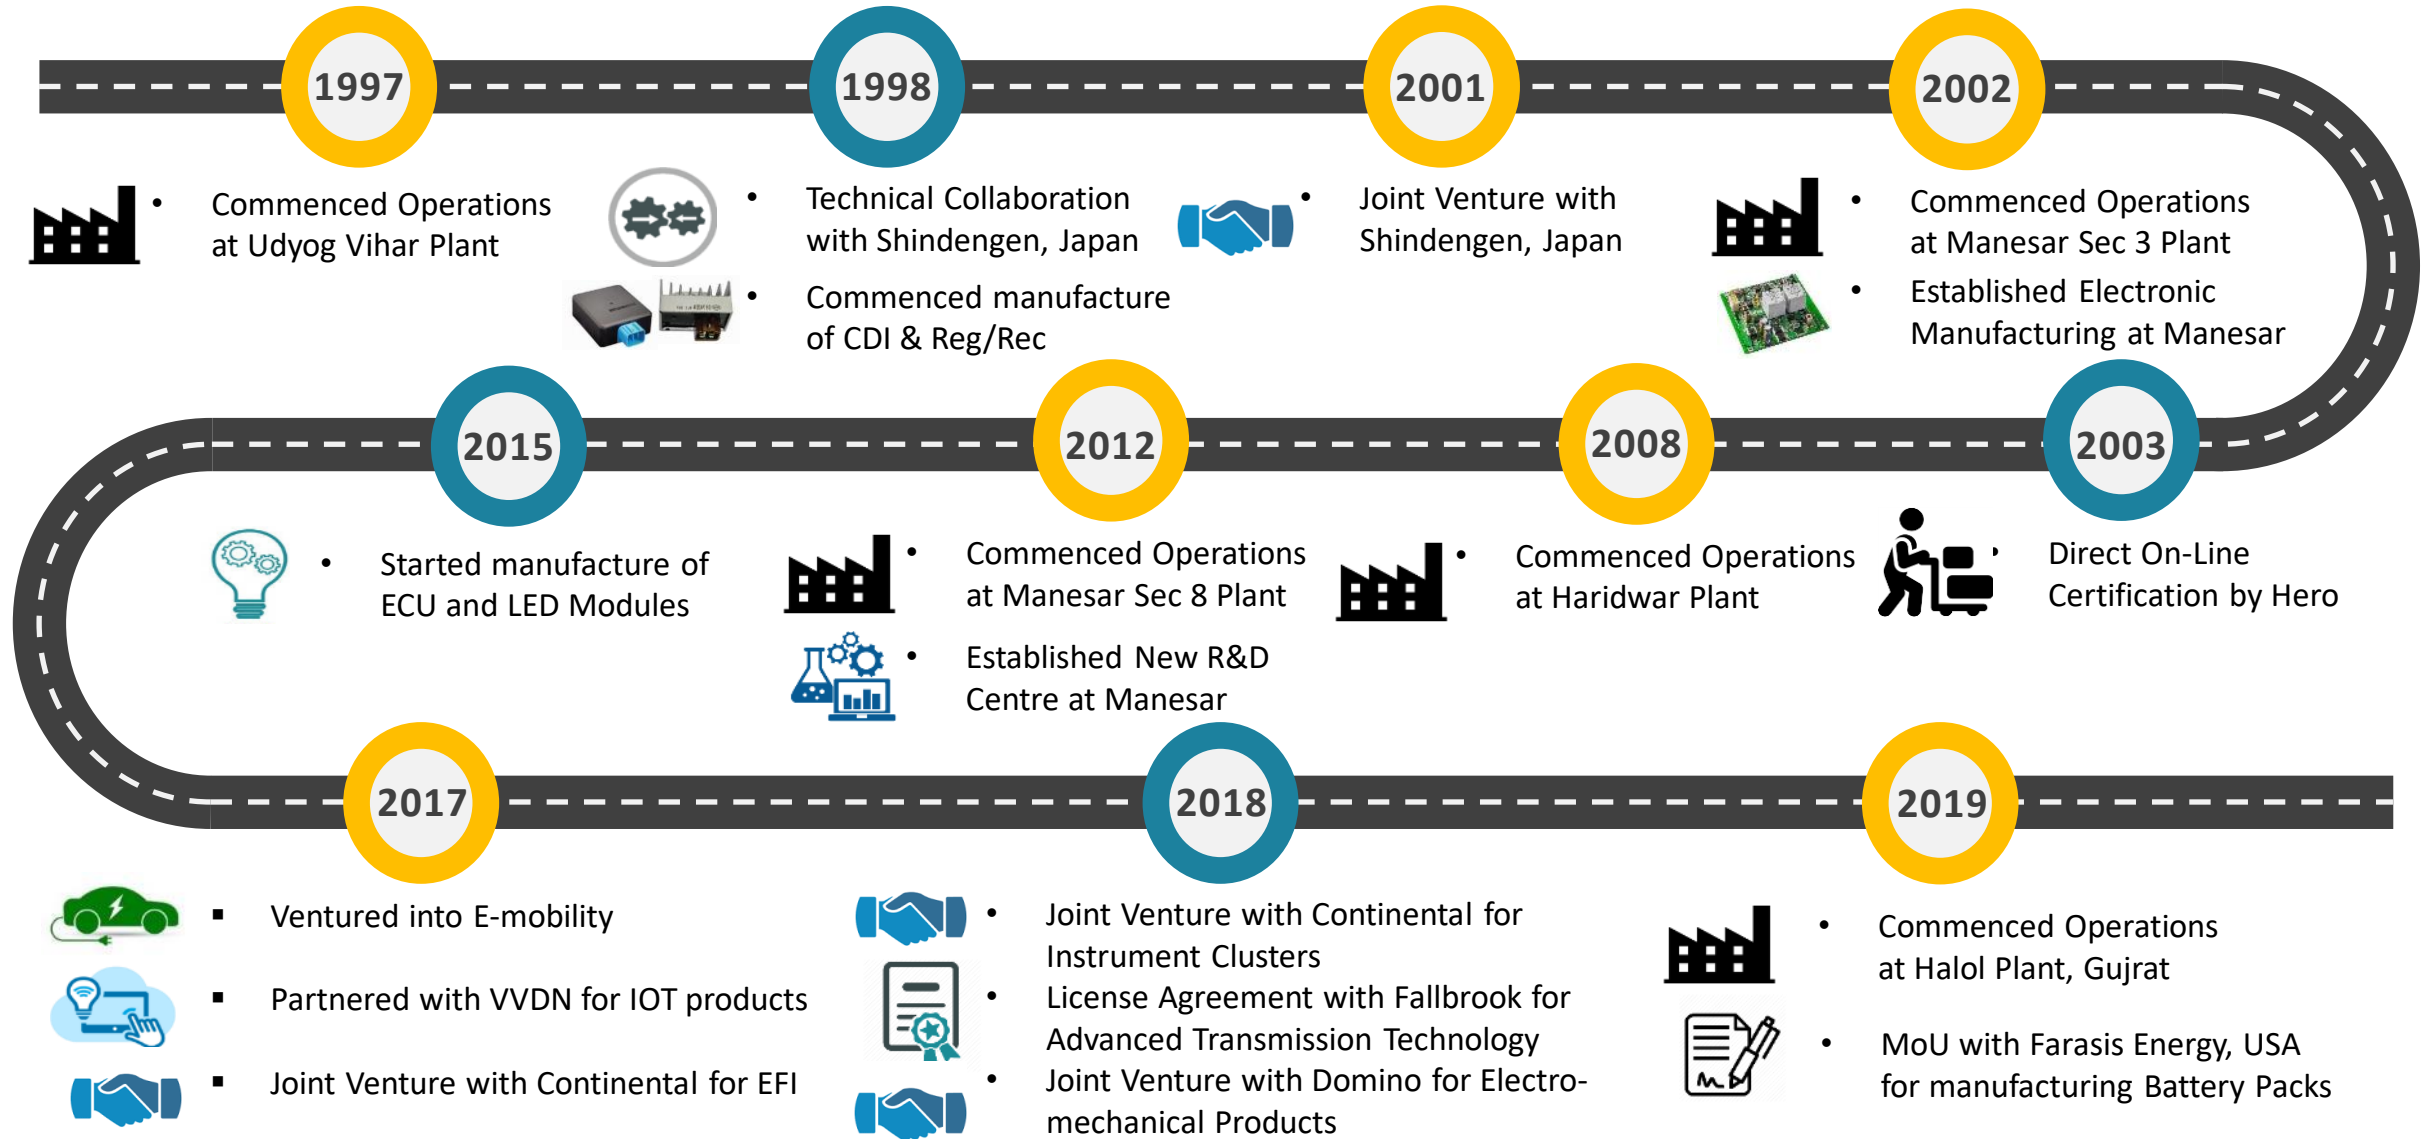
1997

• Commenced Operations at Udyog Vihar Plant

1998

• Technical Collaboration with Shindengen, Japan
• Commenced manufacture of CDI & Reg/Rec

2001

• Joint Venture with Shindengen, Japan

2002

• Commenced Operations at Manesar Sec 3 Plant
• Established Electronic Manufacturing at Manesar

2003

• Direct On-Line Certification by Hero

2008

• Commenced Operations at Haridwar Plant

2012

• Commenced Operations at Manesar Sec 8 Plant
• Established New R&D Centre at Manesar

2015

• Started manufacture of ECU and LED Modules

2017

▪ Ventured into E-mobility
▪ Partnered with VVDN for IOT products
▪ Joint Venture with Continental for EFI

2018

• Joint Venture with Continental for Instrument Clusters
• License Agreement with Fallbrook for Advanced Transmission Technology
• Joint Venture with Domino for Electro-mechanical Products

2019

• Commenced Operations at Halol Plant, Gujrat
• MoU with Farasis Energy, USA for manufacturing Battery Packs